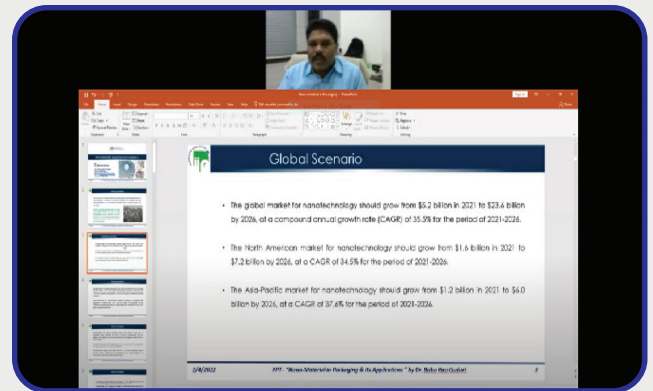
Global Scenario

• The global market for nanotechnology should grow from \$5.2 billion in 2021 to \$23.6 billion by 2026, at a compound annual growth rate (CAGR) of 35.5% for the period of 2021-2026.

• The North American market for nanotechnology should grow from \$1.6 billion in 2021 to \$7.2 billion by 2026, at a CAGR of 34.5% for the period of 2021-2026.

• The Asia-Pacific market for nanotechnology should grow from \$1.2 billion in 2021 to \$6.0 billion by 2026, at a CAGR of 37.6% for the period of 2021-2026.

2/8/2022 IIPT - "Nano-Materials in Packaging & its Applications" by Dr. Babu Rao Gudipti 3